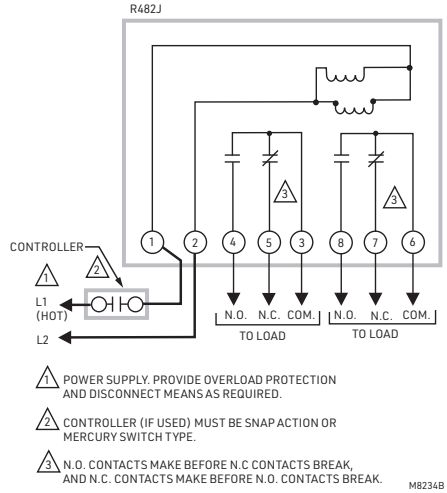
R482J

CONTROLLER

1

2

L1 (HOT)

L2

1

2

4

5

3

8

7

6

3

3

N.O. N.C. COM.

TO LOAD

N.O. N.C. COM.

TO LOAD

1 POWER SUPPLY. PROVIDE OVERLOAD PROTECTION AND DISCONNECT MEANS AS REQUIRED.

2 CONTROLLER (IF USED) MUST BE SNAP ACTION OR MERCURY SWITCH TYPE.

3 N.O. CONTACTS MAKE BEFORE N.C CONTACTS BREAK, AND N.C. CONTACTS MAKE BEFORE N.O. CONTACTS BREAK.

M8234B